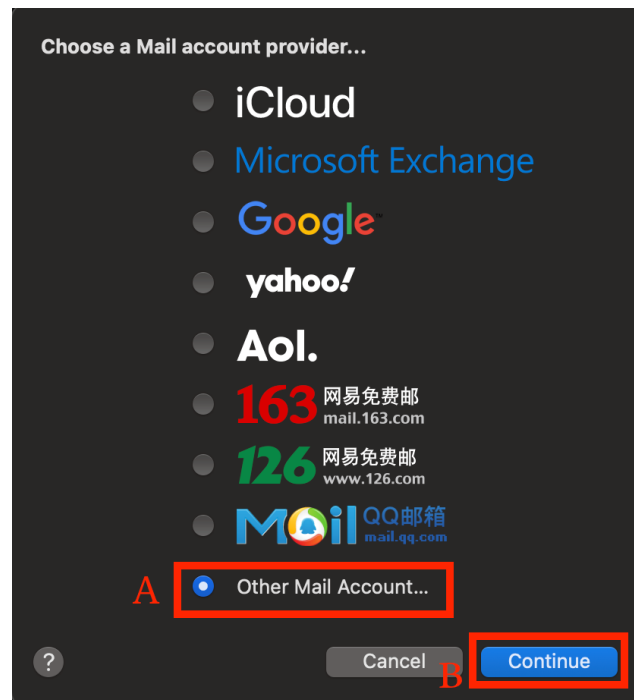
Choose a Mail account provider...

iCloud

Microsoft Exchange

Google

yahoo!

Aol.

163 网易免费邮 mail.163.com

126 网易免费邮 www.126.com

MOil QQ邮箱 mail.qq.com

A

Other Mail Account...

?

Cancel

B

Continue